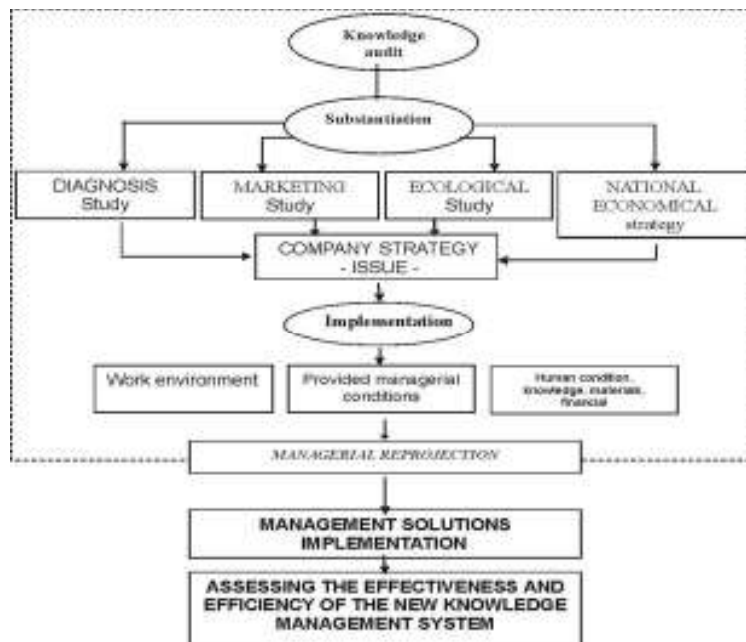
Knowledge audit

Substantiation

DIAGNOSIS Study

MARKETING Study

ECOLOGICAL Study

NATIONAL ECONOMICAL strategy

COMPANY STRATEGY - ISSUE -

Implementation

Work environment

Provided managerial conditions

Human condition, knowledge, materials, financial

MANAGERIAL REPROJECTION

MANAGEMENT SOLUTIONS IMPLEMENTATION

ASSESSING THE EFFECTIVENESS AND EFFICIENCY OF THE NEW KNOWLEDGE MANAGEMENT SYSTEM